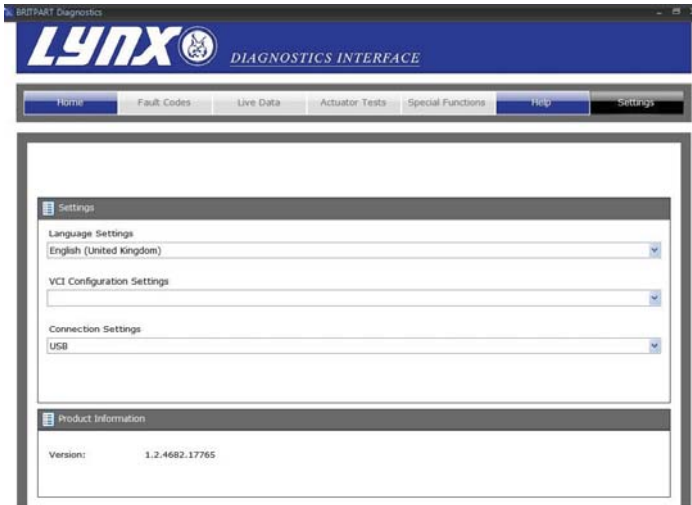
BRITPART Diagnostics

LYNX

DIAGNOSTICS INTERFACE

Home
Fault Codes
Live Data
Actuator Tests
Special Functions
Help
Settings

Settings

Language Settings

English (United Kingdom)

VCI Configuration Settings

Connection Settings

USB

Product Information

Version: 1.2.4682.17765